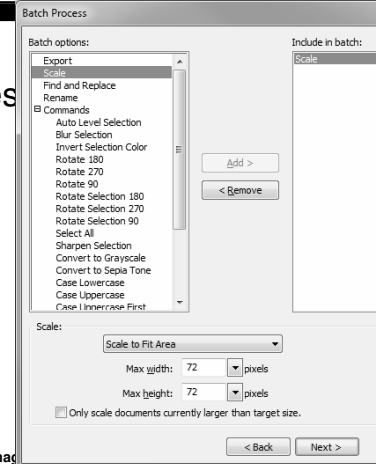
Batch Process

Batch options:

Export
Scale
Find and Replace
Rename
⊟ Commands
Auto Level Selection
Blur Selection
Invert Selection Color
Rotate 180
Rotate 270
Rotate 90
Rotate Selection 180
Rotate Selection 270
Rotate Selection 90
Select All
Sharpen Selection
Convert to Grayscale
Convert to Sepia Tone
Case Lowercase
Case Uppercase
Case Uppercase First

Add >

< Remove

Include in batch:

Scale

Scale:

Scale to Fit Area

Max width: 72 pixels

Max height: 72 pixels

Only scale documents currently larger than target size.

< Back

Next >

s

mac